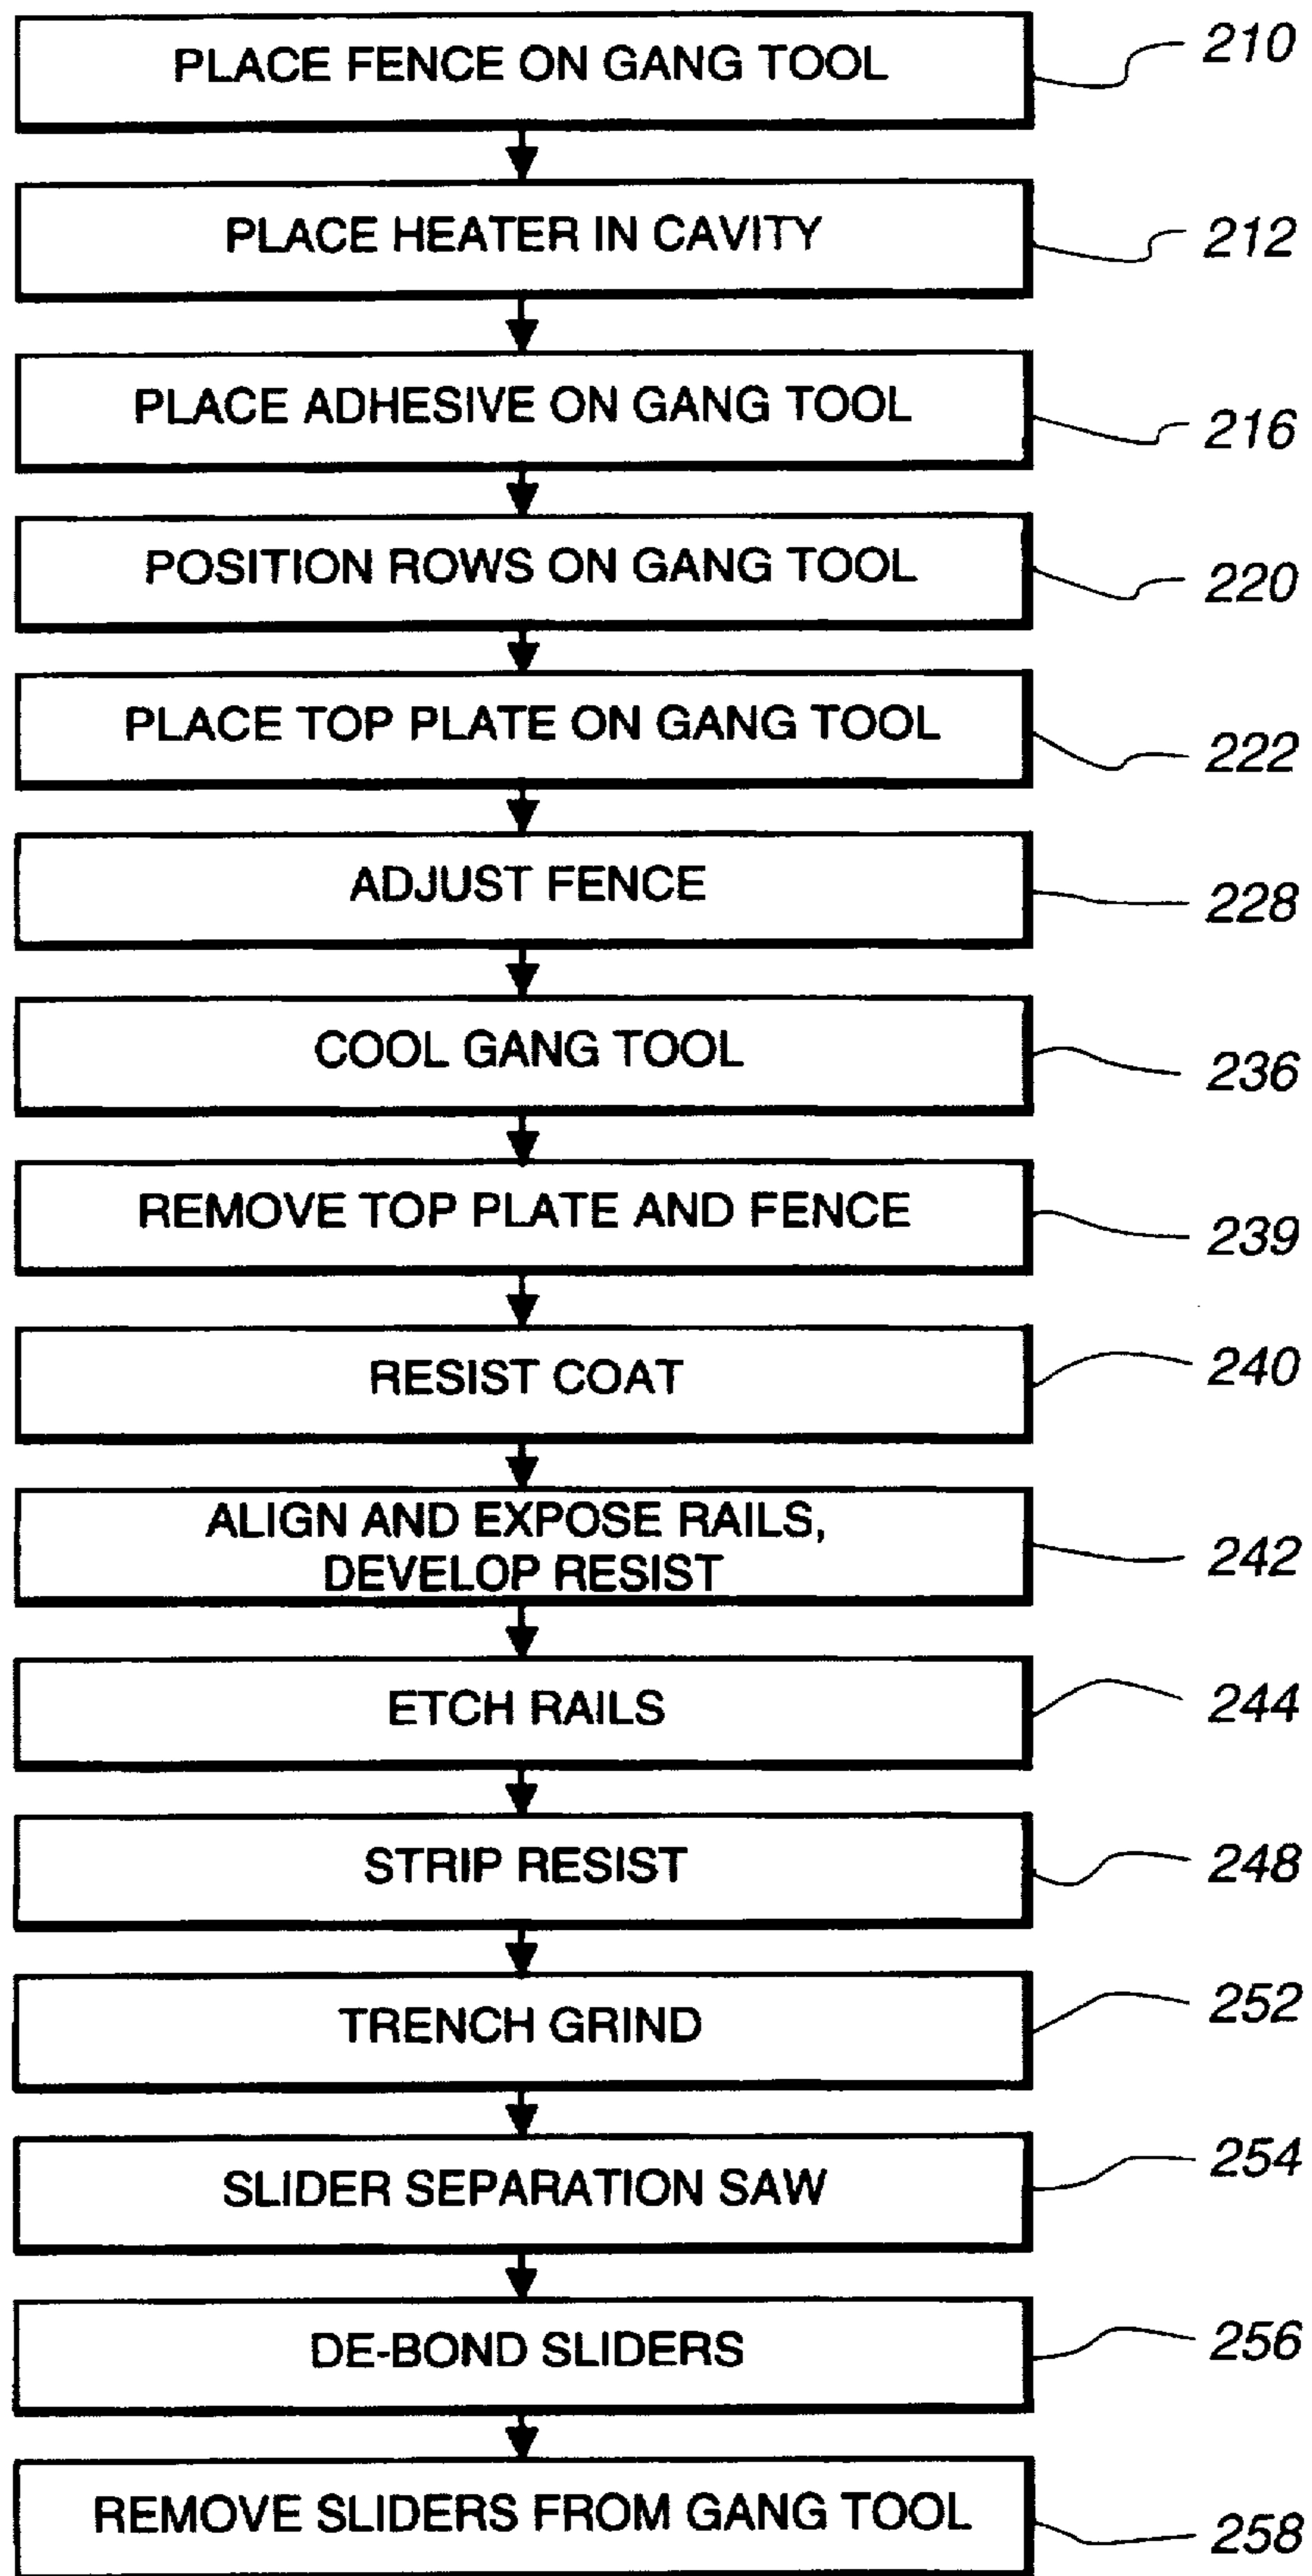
PLACE FENCE ON GANG TOOL
210

PLACE HEATER IN CAVITY
212

PLACE ADHESIVE ON GANG TOOL
216

POSITION ROWS ON GANG TOOL
220

PLACE TOP PLATE ON GANG TOOL
222

ADJUST FENCE
228

COOL GANG TOOL
236

REMOVE TOP PLATE AND FENCE
239

RESIST COAT
240

ALIGN AND EXPOSE RAILS, DEVELOP RESIST
242

ETCH RAILS
244

STRIP RESIST
248

TRENCH GRIND
252

SLIDER SEPARATION SAW
254

DE-BOND SLIDERS
256

REMOVE SLIDERS FROM GANG TOOL
258